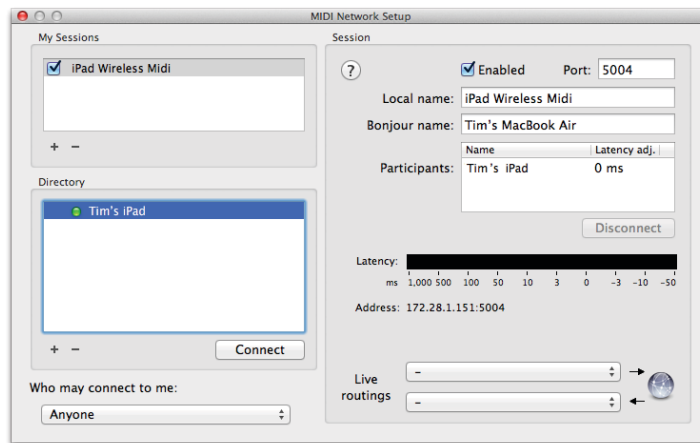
MIDI Network Setup

My Sessions

iPad Wireless Midi

+ −

Directory

Tim's iPad

+ −

Connect

Who may connect to me:

Anyone

Session

?

Enabled

Port: 5004

Local name: iPad Wireless Midi

Bonjour name: Tim's MacBook Air

Participants:

| Name | Latency adj. |
|---|---|
| Tim's iPad | 0 ms |

Disconnect

Latency:

ms 1,000 500 100 50 10 3 0 −3 −10 −50

Address: 172.28.1.151:5004

Live routings

–

–